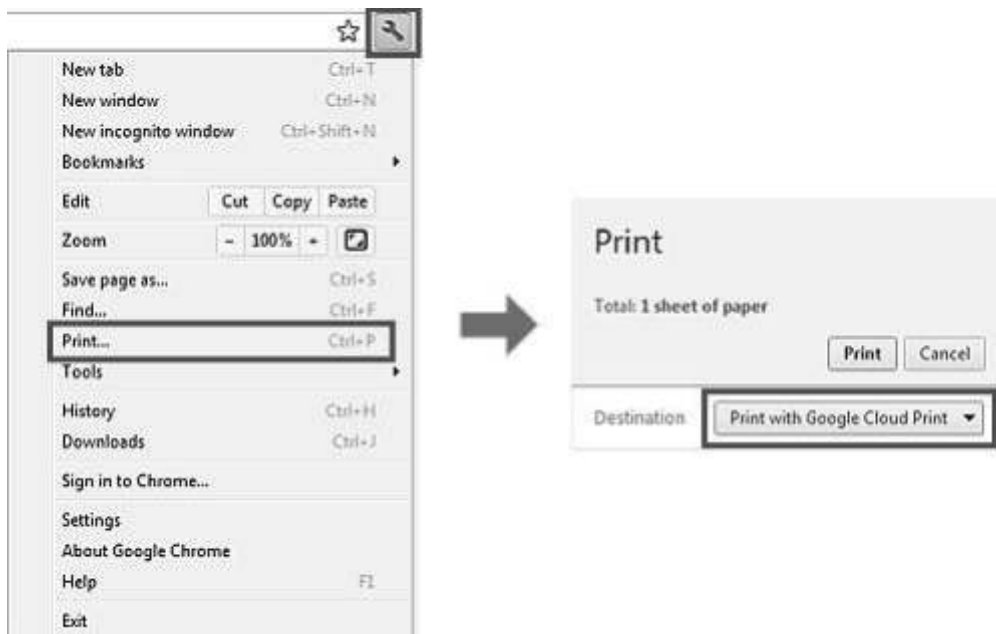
New tab Ctrl+T
New window Ctrl+N
New incognito window Ctrl+Shift+N
Bookmarks
Edit Cut Copy Paste
Zoom - 100% +
Save page as... Ctrl+S
Find... Ctrl+F
Print... Ctrl+P
Tools
History Ctrl+H
Downloads Ctrl+J
Sign in to Chrome...
Settings
About Google Chrome
Help F1
Exit

Print
Total: 1 sheet of paper
Print Cancel
Destination Print with Google Cloud Print